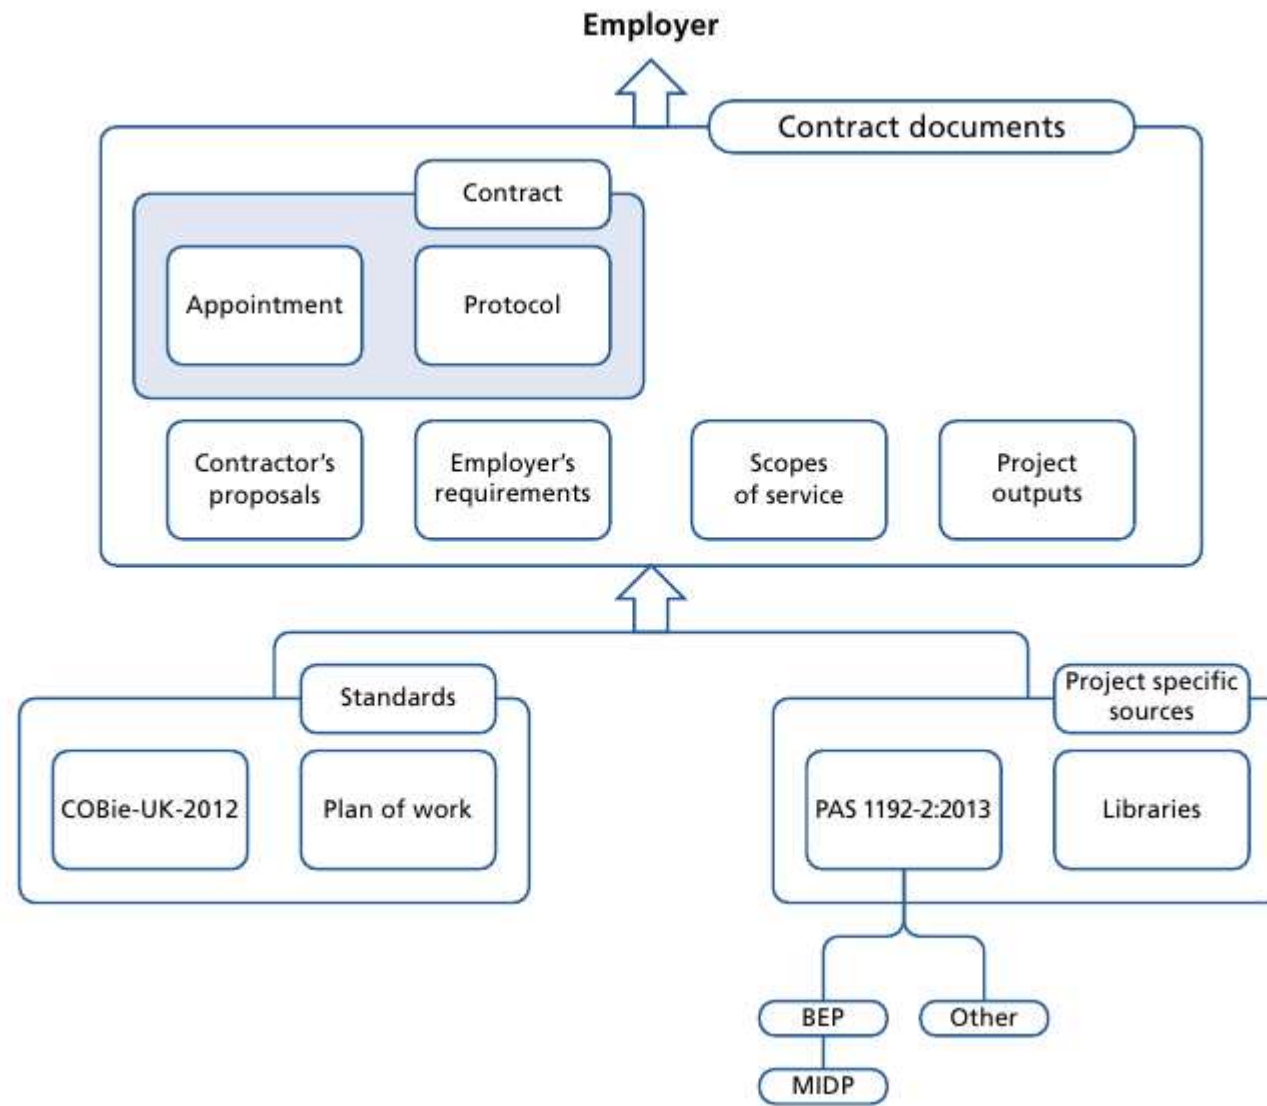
Employer

Contract documents

Contract

Appointment

Protocol

Contractor's proposals

Employer's requirements

Scopes of service

Project outputs

Standards

COBie-UK-2012

Plan of work

Project specific sources

PAS 1192-2:2013

Libraries

BEP

Other

MIDP